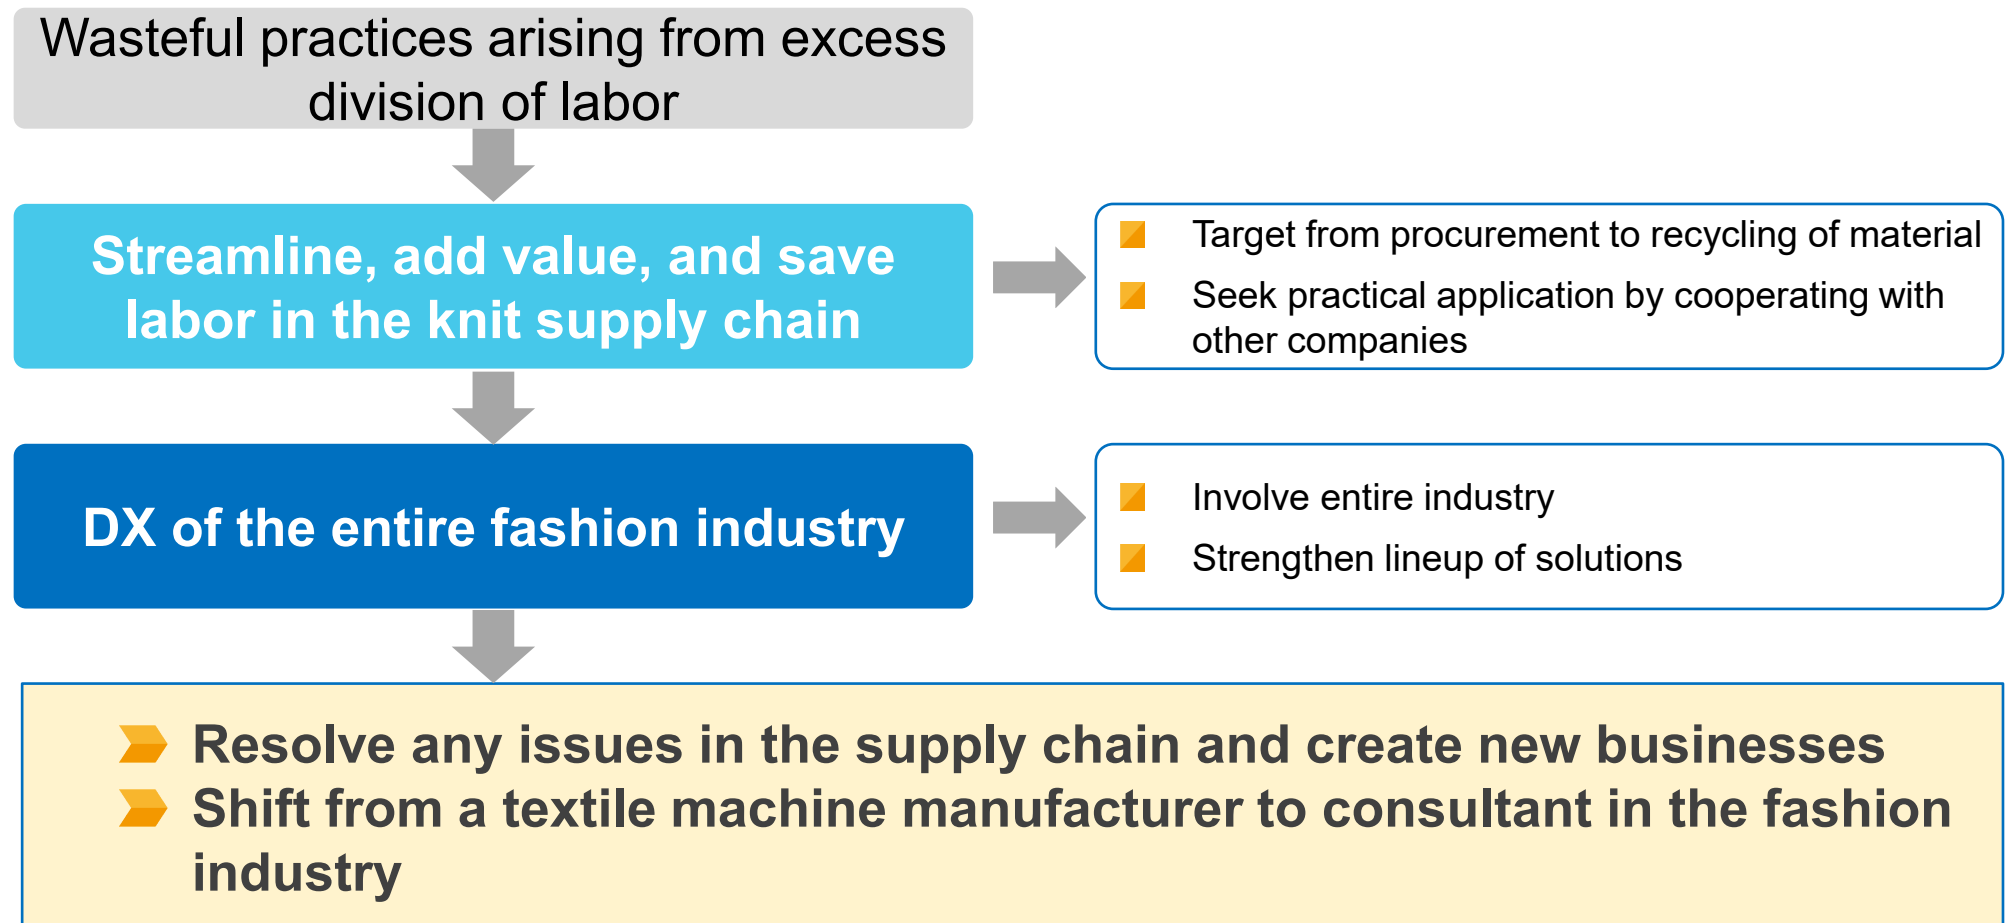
Wasteful practices arising from excess division of labor

Streamline, add value, and save labor in the knit supply chain

Target from procurement to recycling of material
Seek practical application by cooperating with other companies

DX of the entire fashion industry

Involve entire industry
Strengthen lineup of solutions

Resolve any issues in the supply chain and create new businesses
Shift from a textile machine manufacturer to consultant in the fashion industry